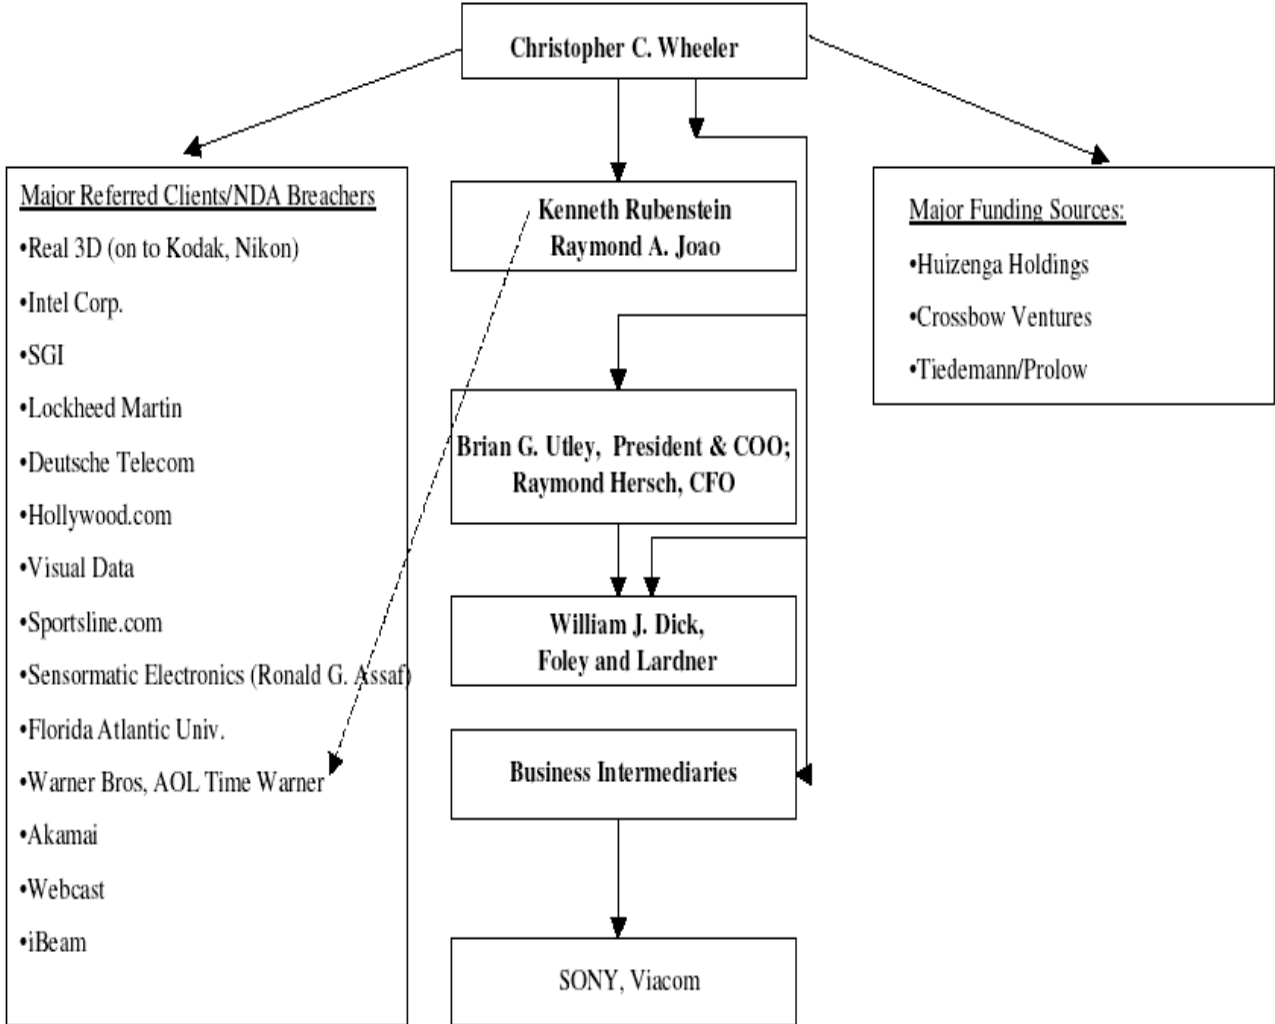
Christopher C. Wheeler

Major Referred Clients/NDA Breachers

•Real 3D (on to Kodak, Nikon)

•Intel Corp.

•SGI

•Lockheed Martin

•Deutsche Telecom

•Hollywood.com

•Visual Data

•Sportsline.com

•Sensormatic Electronics (Ronald G. Assaf)

•Florida Atlantic Univ.

•Warner Bros, AOL Time Warner

•Akamai

•Webcast

•iBeam

Kenneth Rubenstein
Raymond A. Joao

Brian G. Utley, President & COO;
Raymond Hersch, CFO

William J. Dick,
Foley and Lardner

Business Intermediaries

SONY, Viacom

Major Funding Sources:

•Huizenga Holdings

•Crossbow Ventures

•Tiedemann/Prolow